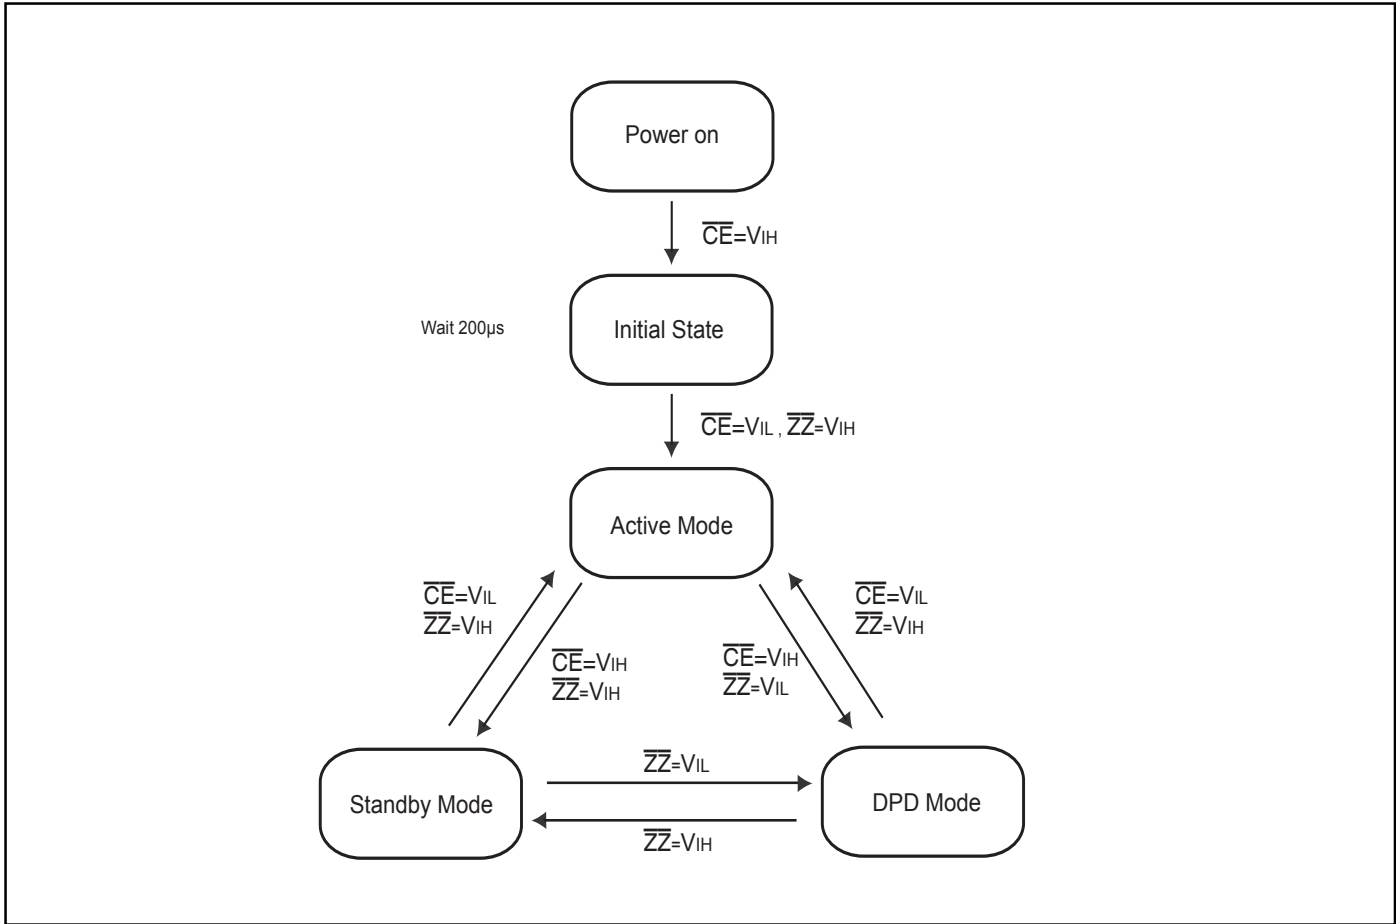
Power on

$\overline{CE}$=$V_{IH}$

Wait 200µs

Initial State

$\overline{CE}$=$V_{IL}$ , $\overline{ZZ}$=$V_{IH}$

Active Mode

$\overline{CE}$=$V_{IL}$
$\overline{ZZ}$=$V_{IH}$

$\overline{CE}$=$V_{IH}$
$\overline{ZZ}$=$V_{IH}$

$\overline{CE}$=$V_{IH}$
$\overline{ZZ}$=$V_{IL}$

$\overline{CE}$=$V_{IL}$
$\overline{ZZ}$=$V_{IH}$

Standby Mode

$\overline{ZZ}$=$V_{IL}$

$\overline{ZZ}$=$V_{IH}$

DPD Mode